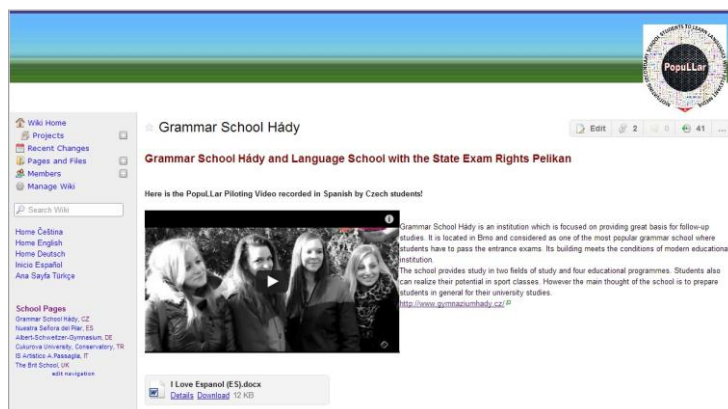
PopuLLar

Wiki Home
Projects
Recent Changes
Pages and Files
Members
Manage Wiki

Search Wiki

Home Čeština
Home English
Home Deutsch
Inicio Español
Ana Sayfa Türkçe

School Pages
Grammar School Hády, CZ
Nuestra Señora del Pilar, ES
Albert-Schweitzer-Gymnasium, DE
Cukurova University, Conservatory, TR
IS Artistico A.Passaglia, IT
The Brit School, UK
edit navigation

Grammar School Hády

Edit 2 0 41 ...

Grammar School Hády and Language School with the State Exam Rights Pelikan

Here is the PopuLLar Piloting Video recorded in Spanish by Czech students!

Grammar School Hády is an institution which is focused on providing great basis for follow-up studies. It is located in Brno and considered as one of the most popular grammar school where students have to pass the entrance exams. Its building meets the conditions of modern educational institution.
The school provides study in two fields of study and four educational programmes. Students also can realize their potential in sport classes. However the main thought of the school is to prepare students in general for their university studies.
http://www.gymnaziumhady.cz/

I Love Espanol (ES).docx
Details Download 12 KB